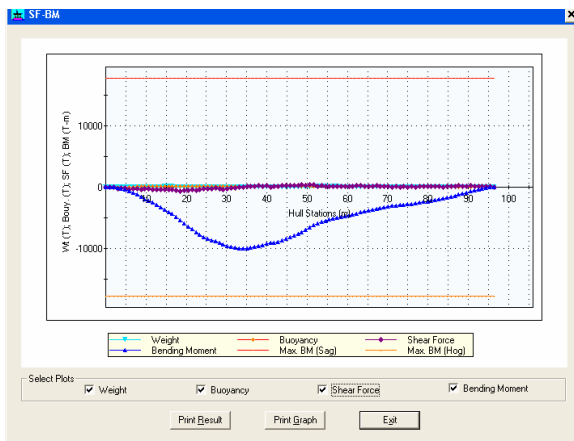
SF-BM

10000

0

-10000

Wt (T); Bouy. (T); SF (T); BM (T-m)

10 20 30 40 50 60 70 80 90 100

Hull Stations (m)

Weight
Buoyancy
Shear Force
Bending Moment
Max. BM (Sag)
Max. BM (Hog)

Select Plots

Weight
Buoyancy
Shear Force
Bending Moment

Print Result
Print Graph
Exit